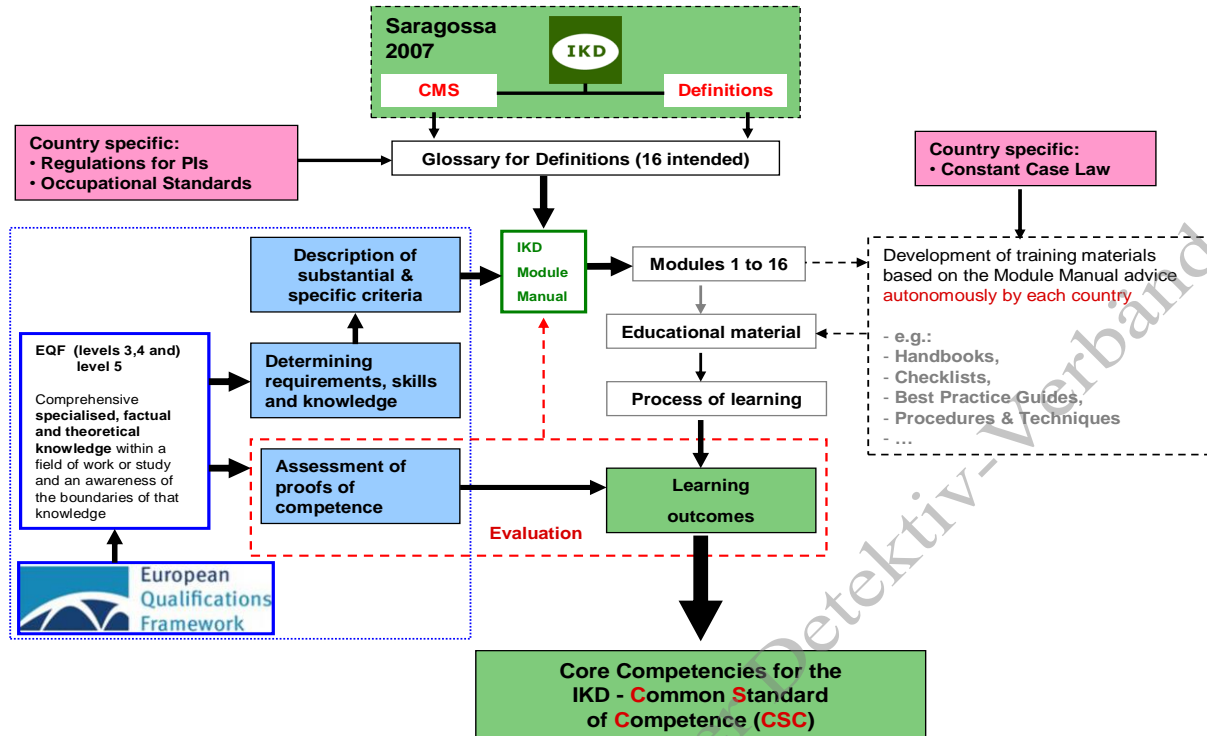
Saragossa 2007

IKD

CMS

Definitions

Country specific:
• Regulations for PIs
• Occupational Standards

Glossary for Definitions (16 intended)

Country specific:
• Constant Case Law

Description of substantial & specific criteria

IKD Module Manual

Modules 1 to 16

Development of training materials based on the Module Manual advice autonomously by each country

- e.g.:
- Handbooks,
- Checklists,
- Best Practice Guides,
- Procedures & Techniques
- …

Educational material

EQF (levels 3,4 and) level 5

Comprehensive specialised, factual and theoretical knowledge within a field of work or study and an awareness of the boundaries of that knowledge

Determining requirements, skills and knowledge

Process of learning

Assessment of proofs of competence

Learning outcomes

Evaluation

European Qualifications Framework

Core Competencies for the IKD - Common Standard of Competence (CSC)

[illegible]r Detektiv-Verband